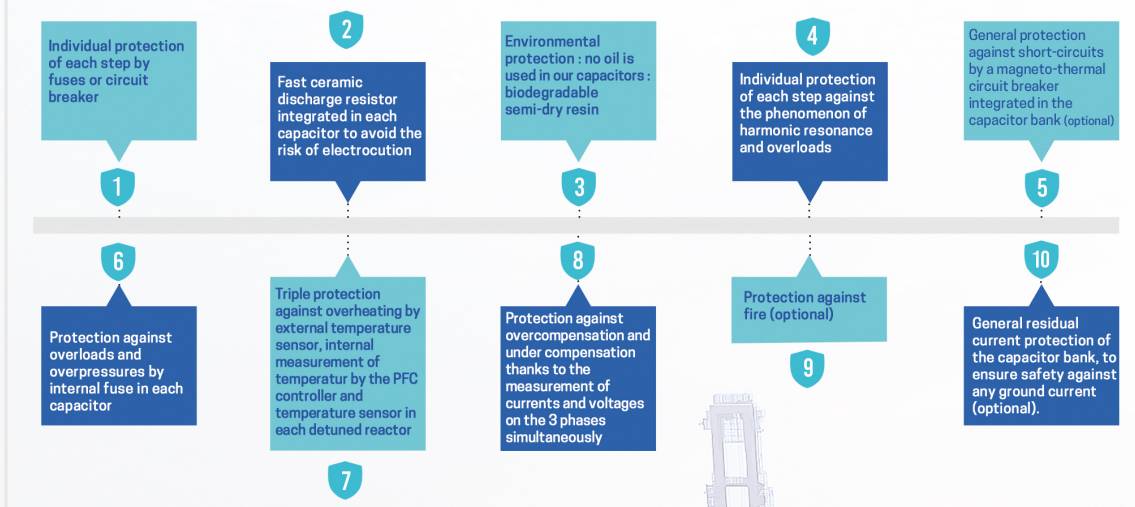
Individual protection of each step by fuses or circuit breaker

1

2

Fast ceramic discharge resistor integrated in each capacitor to avoid the risk of electrocution

Environmental protection : no oil is used in our capacitors : biodegradable semi-dry resin

3

4

Individual protection of each step against the phenomenon of harmonic resonance and overloads

General protection against short-circuits by a magneto-thermal circuit breaker integrated in the capacitor bank (optional)

5

6

Protection against overloads and overpressures by internal fuse in each capacitor

Triple protection against overheating by external temperature sensor, internal measurement of temperatur by the PFC controller and temperature sensor in each detuned reactor

7

8

Protection against overcompensation and under compensation thanks to the measurement of currents and voltages on the 3 phases simultaneously

Protection against fire (optional)

9

10

General residual current protection of the capacitor bank, to ensure safety against any ground current (optional).